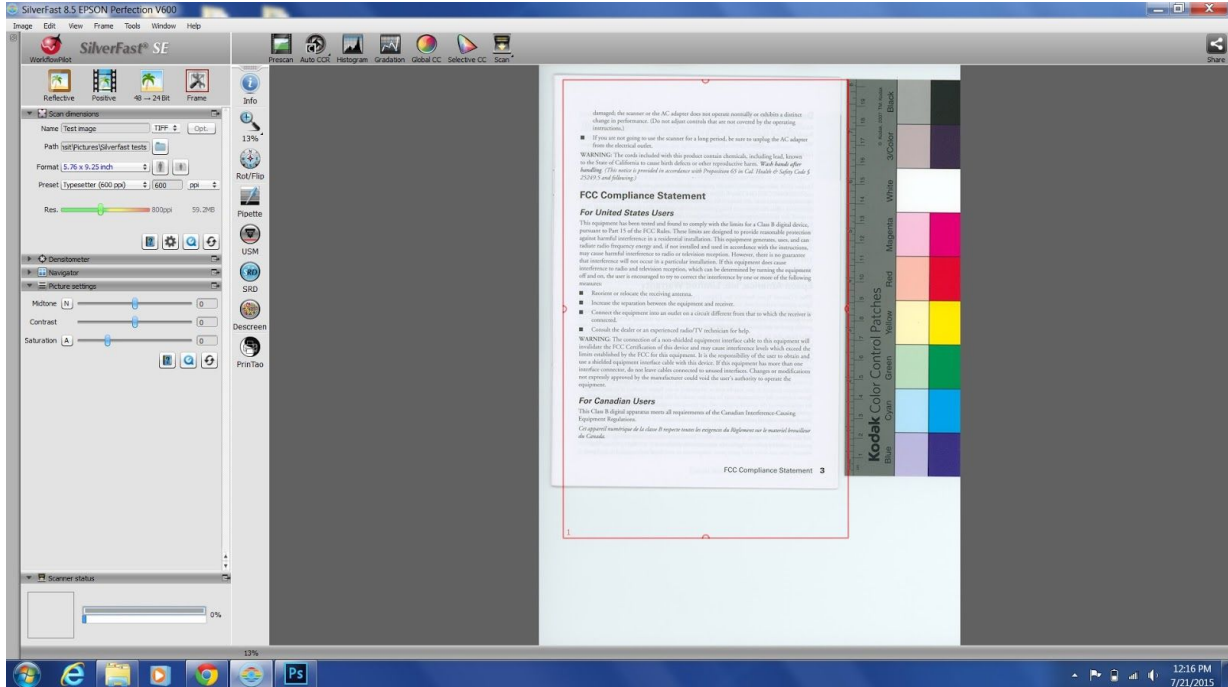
SilverFast 8.5 EPSON Perfection V600

Image Edit View Frame Tools Window Help

SilverFast® SE

WorkflowPilot

Reflective Positive 48 → 24 Bit Frame

Scan dimensions

Name Test image TIFF Opt.

Path ssit\Pictures\Silverfast tests

Format 5.76 x 9.25 inch

Preset Typesetter (600 ppi) 600 ppi

Res. 800ppi 59.2MB

Densitometer

Navigator

Picture settings

Midtone N 0

Contrast 0

Saturation A 0

Scanner status

0%

Info

13%

Rot/Flip

Pipette

USM

SRD

Descreen

PrinTao

Prescan Auto CCR Histogram Gradation Global CC Selective CC Scan

Share

damaged, the scanner or the AC adapter does not operate normally or exhibits a distinct change in performance. (Do not adjust controls that are not covered by the operating instructions.)

If you are not going to use the scanner for a long period, be sure to unplug the AC adapter from the electrical outlet.

WARNING: The cords included with this product contain chemicals, including lead, known to the State of California to cause birth defects or other reproductive harm. Wash hands after handling. (This notice is provided in accordance with Proposition 65 in Cal. Health & Safety Code § 25249.5 and following.)

FCC Compliance Statement

For United States Users

This equipment has been tested and found to comply with the limits for a Class B digital device, pursuant to Part 15 of the FCC Rules. These limits are designed to provide reasonable protection against harmful interference in a residential installation. This equipment generates, uses, and can radiate radio frequency energy and, if not installed and used in accordance with the instructions, may cause harmful interference to radio or television reception. However, there is no guarantee that interference will not occur in a particular installation. If this equipment does cause interference to radio and television reception, which can be determined by turning the equipment off and on, the user is encouraged to try to correct the interference by one or more of the following measures:

Reorient or relocate the receiving antenna.

Increase the separation between the equipment and receiver.

Connect the equipment into an outlet on a circuit different from that to which the receiver is connected.

Consult the dealer or an experienced radio/TV technician for help.

WARNING: The connection of a non-shielded equipment interface cable to this equipment will invalidate the FCC Certification of this device and may cause interference levels which exceed the limits established by the FCC for this equipment. It is the responsibility of the user to obtain and use a shielded equipment interface cable with this device. If this equipment has more than one interface connector, do not leave cables connected to unused interfaces. Changes or modifications not expressly approved by the manufacturer could void the user's authority to operate the equipment.

For Canadian Users

This Class B digital apparatus meets all requirements of the Canadian Interference-Causing Equipment Regulations.

Cet appareil numérique de la classe B respecte toutes les exigences du Règlement sur le matériel brouilleur du Canada.

FCC Compliance Statement 3

Kodak Color Control Patches

Blue Cyan Green Yellow Red Magenta White 3/Color Black

13%

12:16 PM
7/21/2015